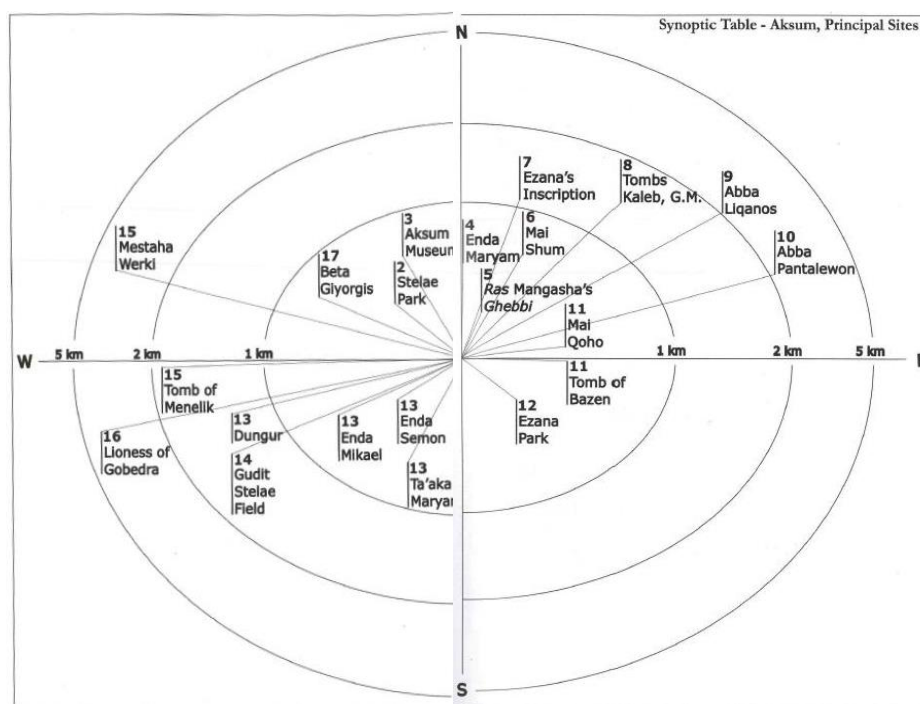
Synoptic Table - Aksum, Principal Sites

N

7 Ezana's Inscription

8 Tombs Kaleb, G.M.

9 Abba Liqanos

10 Abba Pantalewon

15 Mestaha Werki

17 Beta Giyorgis

3 Aksum Museum

2 Stelae Park

4 Enda Maryam

6 Mai Shum

5 *Ras* Mangasha's *Ghebbi*

11 Mai Qoho

W

5 km

2 km

1 km

1 km

2 km

5 km

15 Tomb of Menelik

16 Lioness of Gobedra

13 Dungur

14 Gudit Stelae Field

13 Enda Mikael

13 Enda Semon

13 Ta'aka Maryam

11 Tomb of Bazen

12 Ezana Park

S